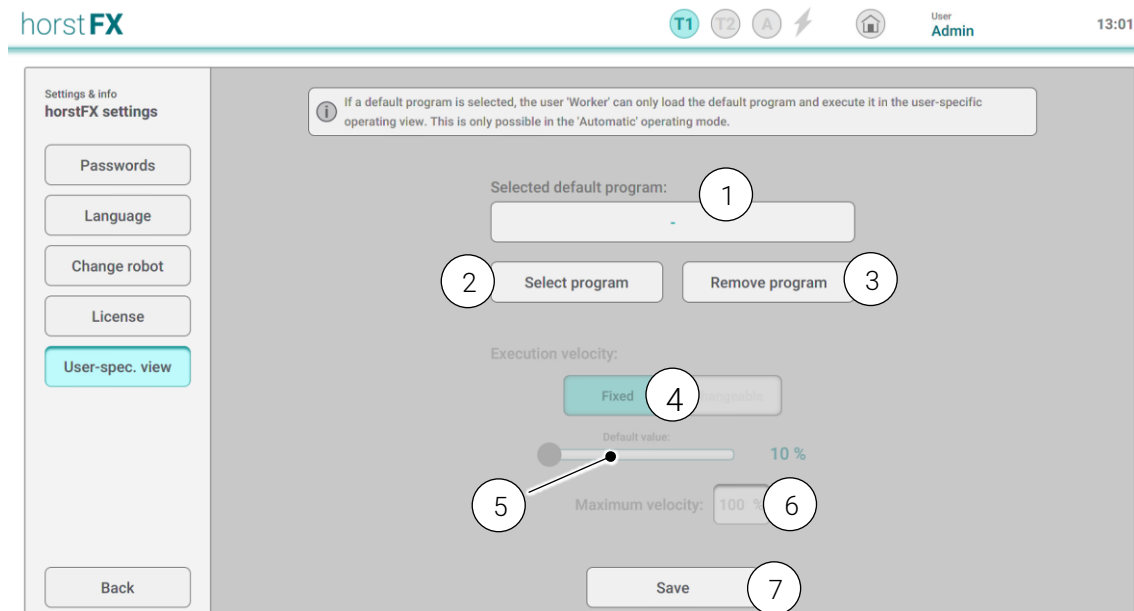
horstFX

T1 T2 A

User
Admin

13:01

Settings & info
horstFX settings

Passwords

Language

Change robot

License

User-spec. view

Back

If a default program is selected, the user 'Worker' can only load the default program and execute it in the user-specific operating view. This is only possible in the 'Automatic' operating mode.

Selected default program:

1

-

2

Select program

Remove program

3

Execution velocity:

Fixed

4

hangeable

Default value:

10 %

5

Maximum velocity:

100 %

6

Save

7